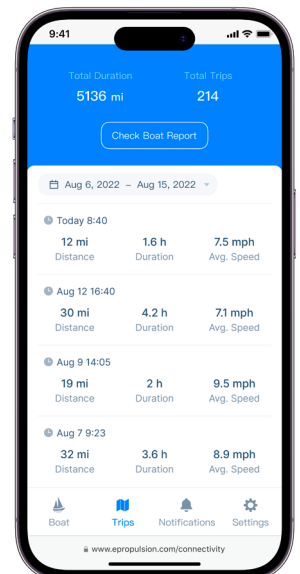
9:41

Total Duration
5136 mi

Total Trips
214

Check Boat Report

Aug 6, 2022 – Aug 15, 2022

Today 8:40
12 mi
Distance
1.6 h
Duration
7.5 mph
Avg. Speed

Aug 12 16:40
30 mi
Distance
4.2 h
Duration
7.1 mph
Avg. Speed

Aug 9 14:05
19 mi
Distance
2 h
Duration
9.5 mph
Avg. Speed

Aug 7 9:23
32 mi
Distance
3.6 h
Duration
8.9 mph
Avg. Speed

Boat
Trips
Notifications
Settings

www.epropulsion.com/connectivity